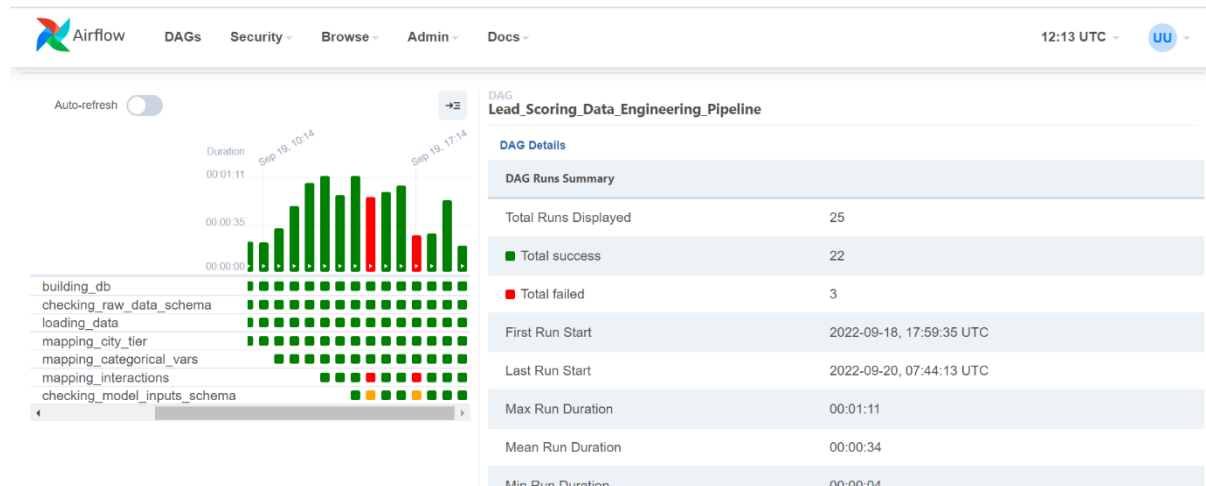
Airflow DAGs Security Browse Admin Docs 12:13 UTC UU

Auto-refresh

Duration Sep 19, 10:14 Sep 19, 17:14
00:01:11
00:00:35
00:00:00

building_db
checking_raw_data_schema
loading_data
mapping_city_tier
mapping_categorical_vars
mapping_interactions
checking_model_inputs_schema

DAG
Lead_Scoring_Data_Engineering_Pipeline

DAG Details

DAG Runs Summary

| | |
|---|---|
| Total Runs Displayed | 25 |
| Total success | 22 |
| Total failed | 3 |
| First Run Start | 2022-09-18, 17:59:35 UTC |
| Last Run Start | 2022-09-20, 07:44:13 UTC |
| Max Run Duration | 00:01:11 |
| Mean Run Duration | 00:00:34 |
| Min Run Duration | 00:00:04 |